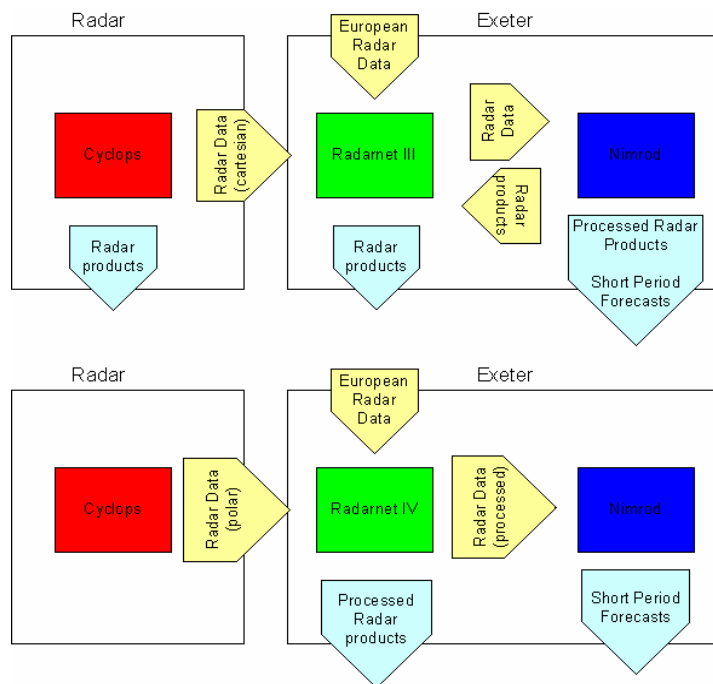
Radar

Exeter

European Radar Data

Cyclops

Radar Data (cartesian)

Radarnet III

Radar Data

Nimrod

Radar products

Radar products

Radar products

Processed Radar Products

Short Period Forecasts

Radar

Exeter

European Radar Data

Cyclops

Radar Data (polar)

Radarnet IV

Radar Data (processed)

Nimrod

Processed Radar products

Short Period Forecasts